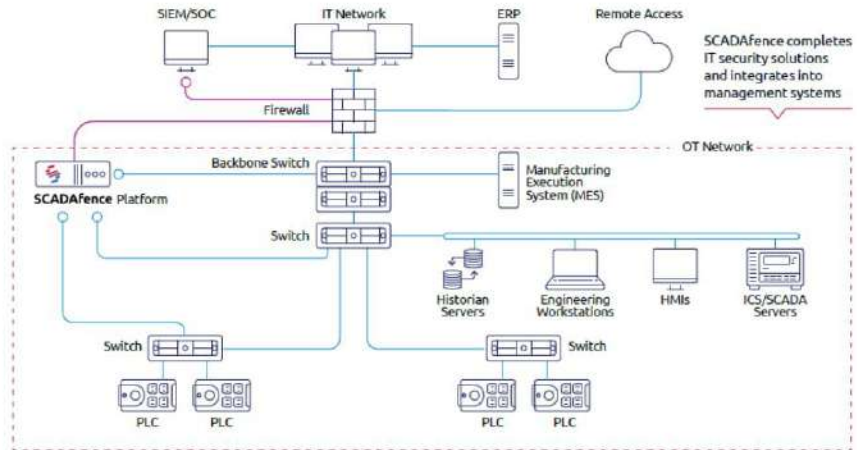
SIEM/SOC

IT Network

ERP

Remote Access

SCADAfence completes IT security solutions and integrates into management systems

Firewall

OT Network

Backbone Switch

Manufacturing Execution System (MES)

SCADAfence Platform

Switch

Historian Servers

Engineering Workstations

HMIs

ICS/SCADA Servers

Switch

Switch

PLC

PLC

PLC

PLC